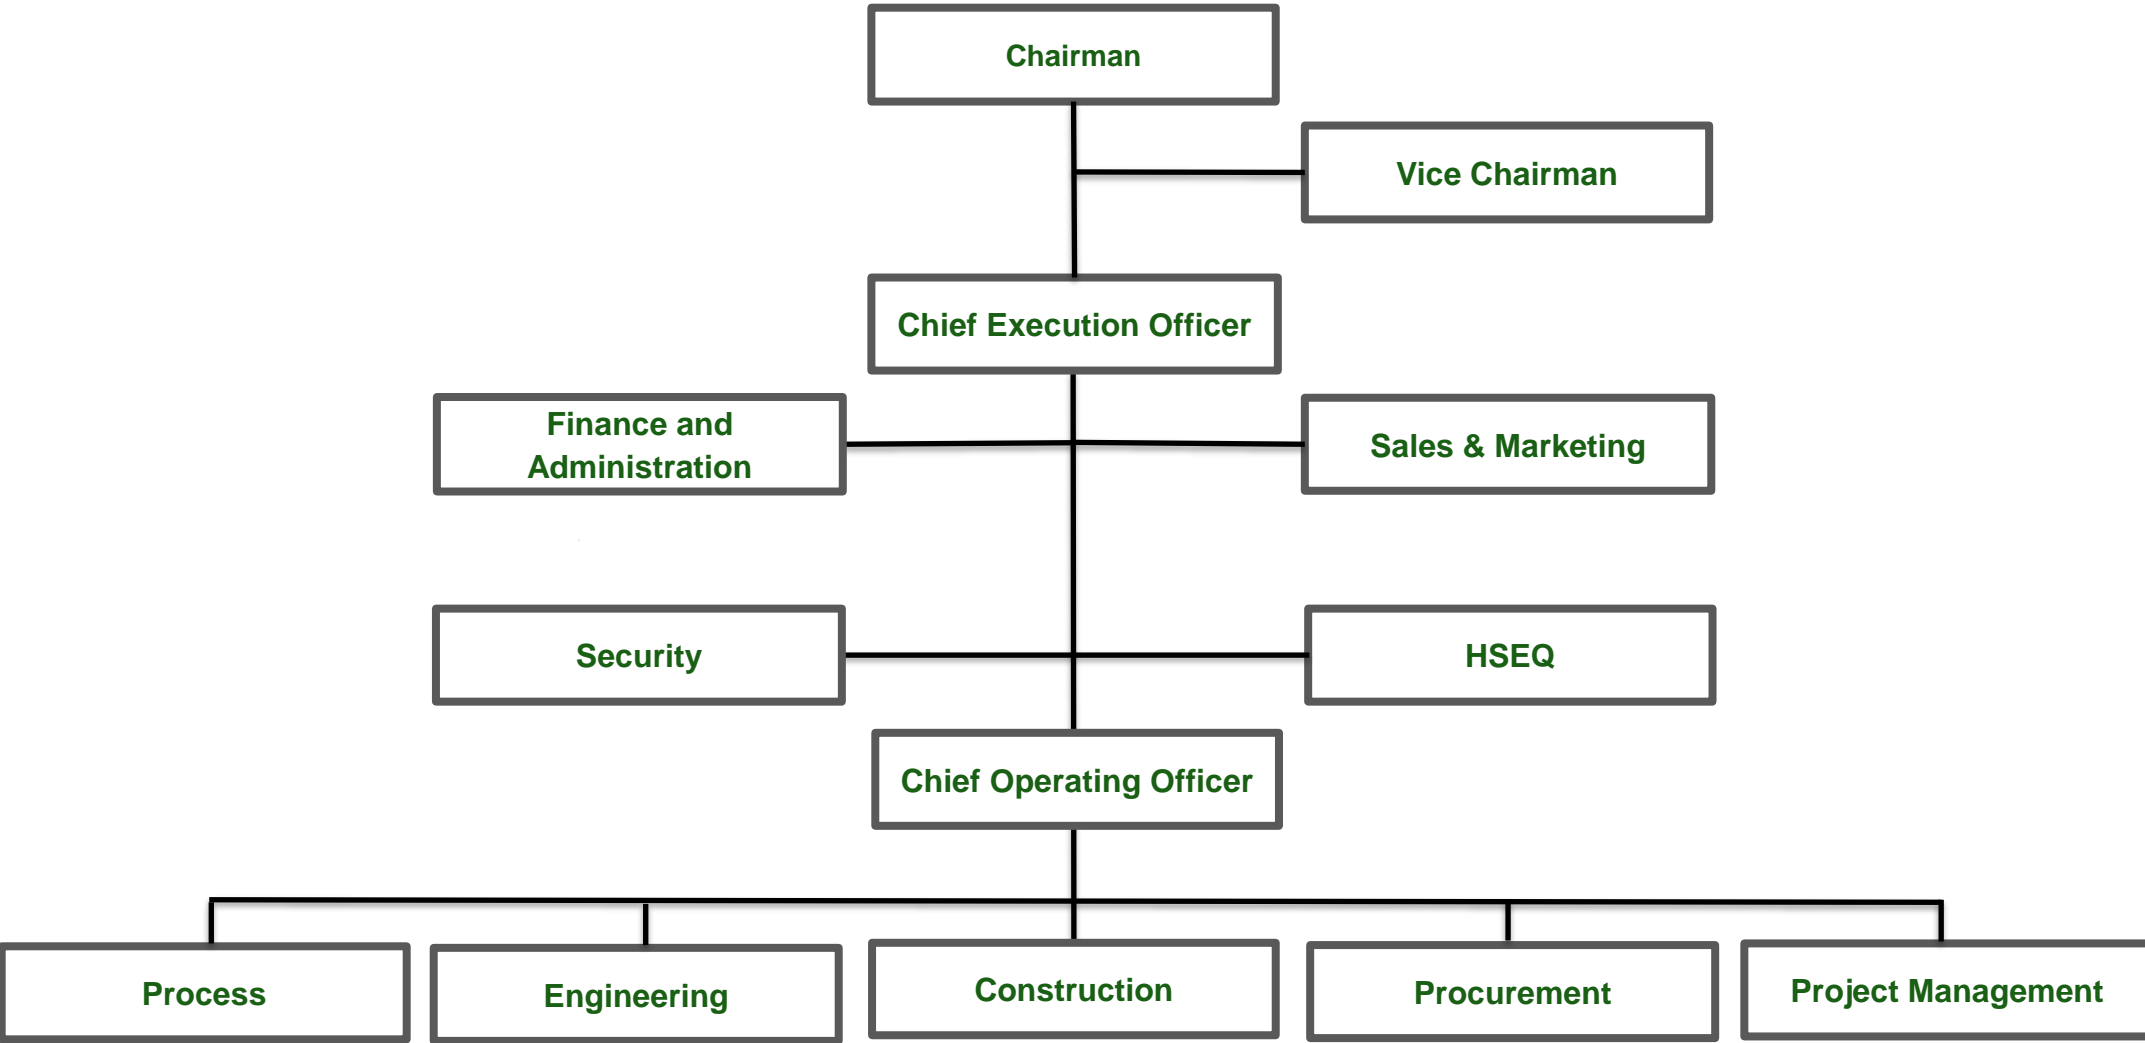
Chairman

Vice Chairman

Chief Execution Officer

Finance and Administration

Sales & Marketing

Security

HSEQ

Chief Operating Officer

Process

Engineering

Construction

Procurement

Project Management